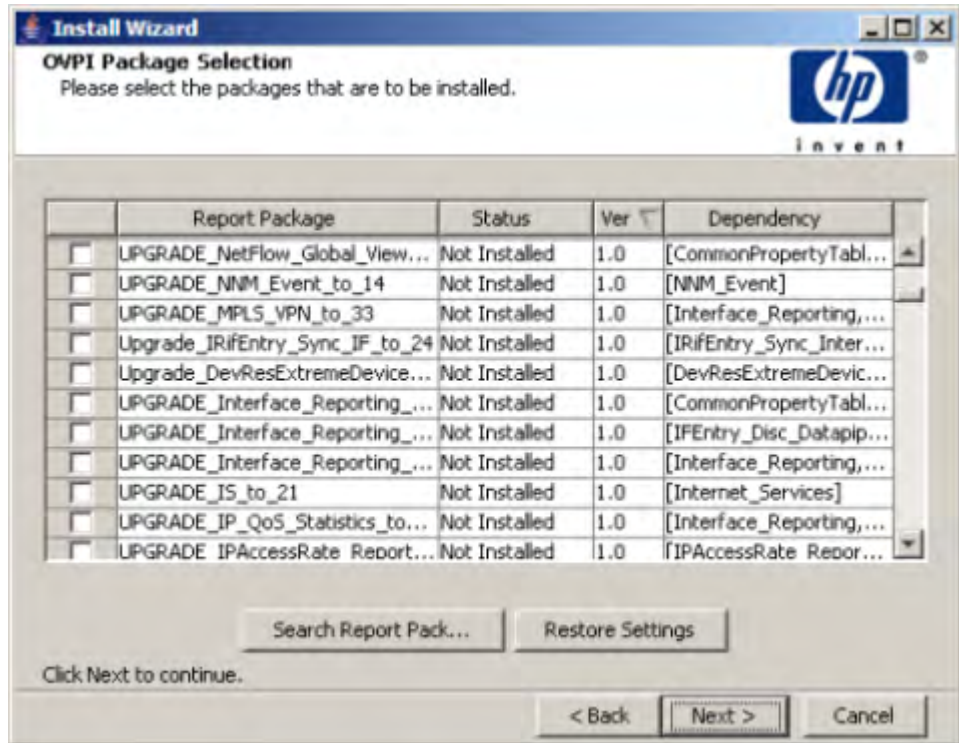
Install Wizard

OVPI Package Selection
Please select the packages that are to be installed.

hp
invent

| | Report Package | Status | Ver | Dependency |
|---|---|---|---|---|
| | UPGRADE_NetFlow_Global_View... | Not Installed | 1.0 | [CommonPropertyTabl... |
| | UPGRADE_NNM_Event_to_14 | Not Installed | 1.0 | [NNM_Event] |
| | UPGRADE_MPLS_VPN_to_33 | Not Installed | 1.0 | [Interface_Reporting,... |
| | Upgrade_IRifEntry_Sync_IF_to_24 | Not Installed | 1.0 | [IRifEntry_Sync_Inter... |
| | Upgrade_DevResExtremeDevice... | Not Installed | 1.0 | [DevResExtremeDevic... |
| | UPGRADE_Interface_Reporting_... | Not Installed | 1.0 | [CommonPropertyTabl... |
| | UPGRADE_Interface_Reporting_... | Not Installed | 1.0 | [IFEntry_Disc_Datapip... |
| | UPGRADE_Interface_Reporting_... | Not Installed | 1.0 | [Interface_Reporting,... |
| | UPGRADE_IS_to_21 | Not Installed | 1.0 | [Internet_Services] |
| | UPGRADE_IP_QoS_Statistics_to... | Not Installed | 1.0 | [Interface_Reporting,... |
| | UPGRADE_IPAccessRate_Report... | Not Installed | 1.0 | [IPAccessRate_Repor... |

Search Report Pack...
Restore Settings

Click Next to continue.

< Back
Next >
Cancel